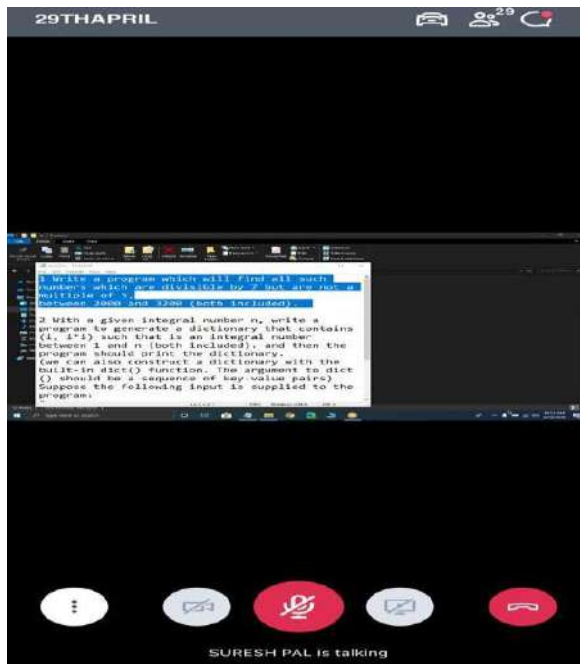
29THAPRIL

29

1 Write a program which will find all such numbers which are divisible by 7 but are not a multiple of 5, between 2000 and 3200 (both included).

2 With a given integral number n, write a program to generate a dictionary that contains (i, i*i) such that is an integral number between 1 and n (both included). and then the program should print the dictionary. (we can also construct a dictionary with the built-in dict() function. The argument to dict() should be a sequence of key-value pairs) Suppose the following input is supplied to the program:

SURESH PAL is talking